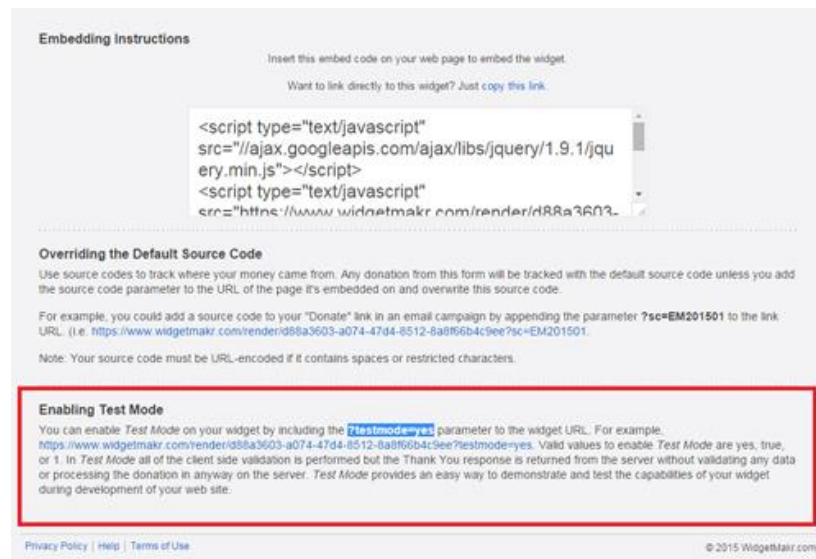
Embedding Instructions

Insert this embed code on your web page to embed the widget.

Want to link directly to this widget? Just copy this link.

<script type="text/javascript" src="//ajax.googleapis.com/ajax/libs/jquery/1.9.1/jquery.min.js"></script>
<script type="text/javascript" src="https://www.widgetmakr.com/render/d88a3603-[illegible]

Overriding the Default Source Code

Use source codes to track where your money came from. Any donation from this form will be tracked with the default source code unless you add the source code parameter to the URL of the page it's embedded on and overwrite this source code.

For example, you could add a source code to your "Donate" link in an email campaign by appending the parameter ?sc=EM201501 to the link URL. (i.e. https://www.widgetmakr.com/render/d88a3603-a074-47d4-8512-8a8f66b4c9ee?sc=EM201501.

Note: Your source code must be URL-encoded if it contains spaces or restricted characters.

Enabling Test Mode

You can enable Test Mode on your widget by including the ?testmode=yes parameter to the widget URL. For example, https://www.widgetmakr.com/render/d88a3603-a074-47d4-8512-8a8f66b4c9ee?testmode=yes. Valid values to enable Test Mode are yes, true, or 1. In Test Mode all of the client side validation is performed but the Thank You response is returned from the server without validating any data or processing the donation in anyway on the server. Test Mode provides an easy way to demonstrate and test the capabilities of your widget during development of your web site.

Privacy Policy | Help | Terms of Use

© 2015 WidgetMakr.com